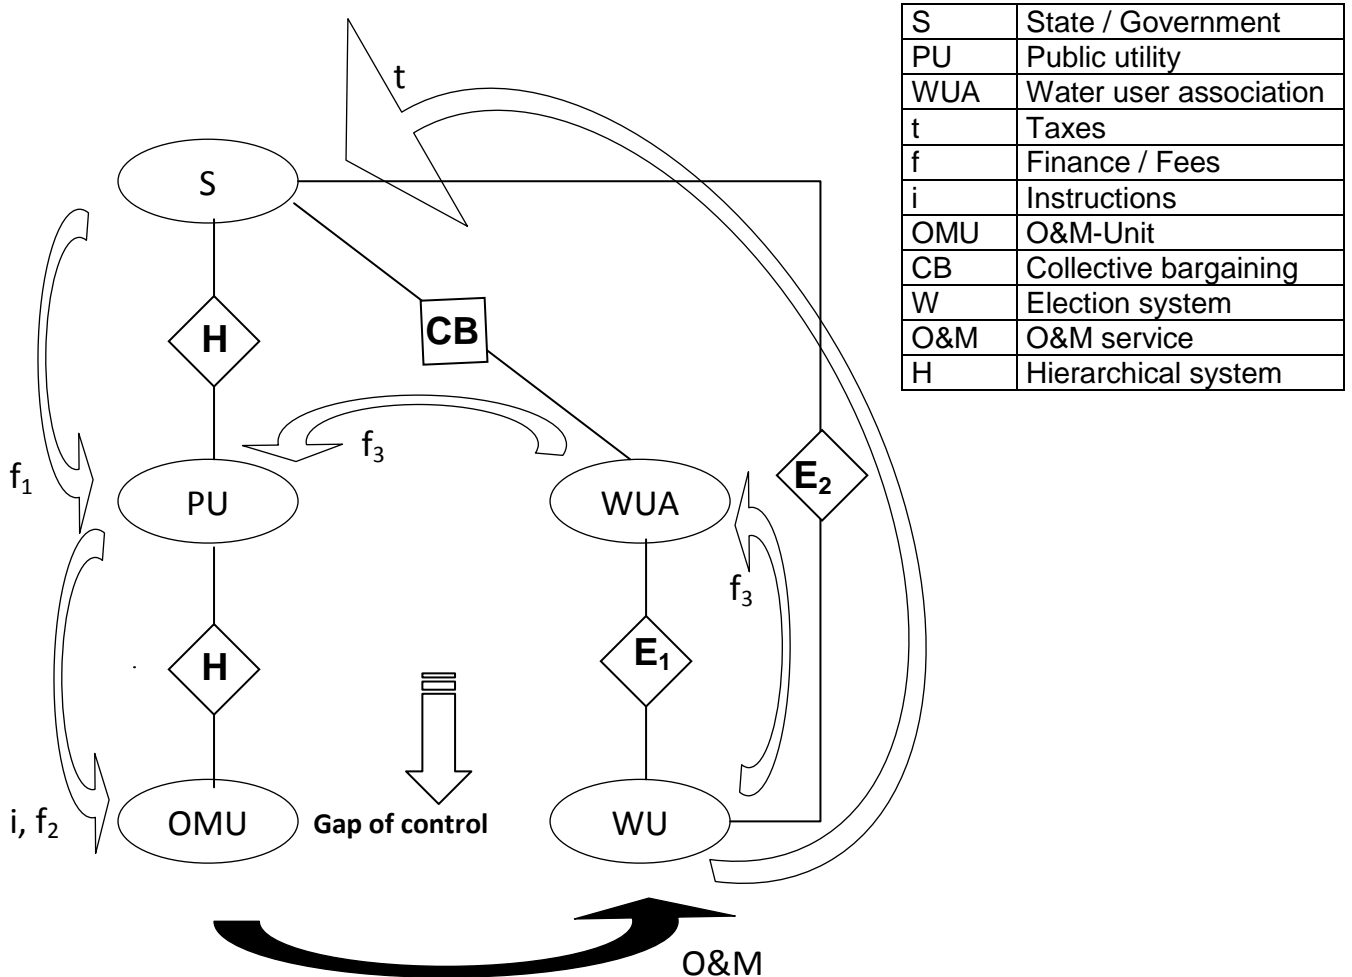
t

S

H

CB

$f_3$

$f_1$

PU

WUA

$E_2$

$f_3$

H

$E_1$

i, $f_2$

OMU

Gap of control

WU

O&M

| S | State / Government |
|---|---|
| PU | Public utility |
| WUA | Water user association |
| t | Taxes |
| f | Finance / Fees |
| i | Instructions |
| OMU | O&M-Unit |
| CB | Collective bargaining |
| W | Election system |
| O&M | O&M service |
| H | Hierarchical system |